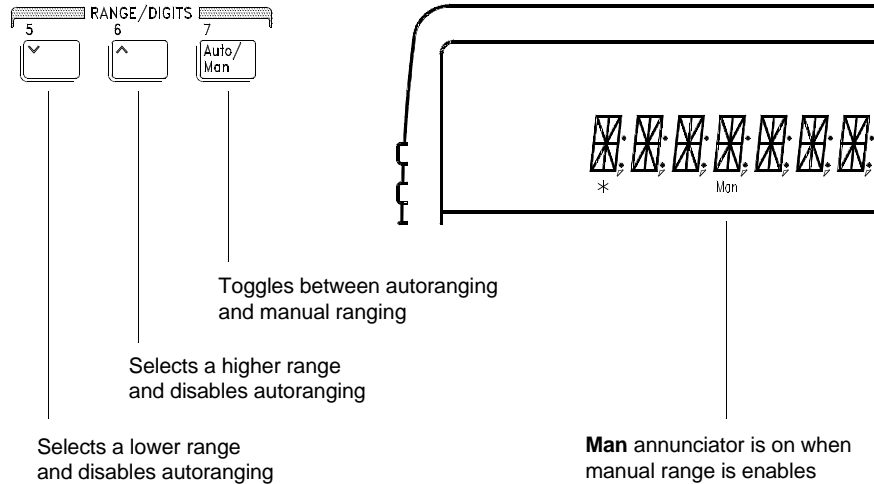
RANGE/DIGITS

5

6

7

Auto/ Man

*

Man

Toggles between autoranging and manual ranging

Selects a higher range and disables autoranging

Selects a lower range and disables autoranging

**Man** annunciator is on when manual range is enables